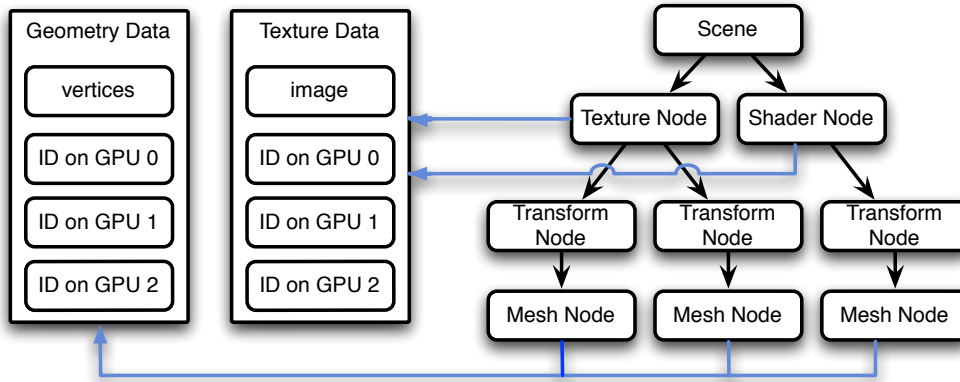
Geometry Data

vertices

ID on GPU 0

ID on GPU 1

ID on GPU 2

Texture Data

image

ID on GPU 0

ID on GPU 1

ID on GPU 2

Scene

Texture Node

Shader Node

Transform Node

Transform Node

Transform Node

Mesh Node

Mesh Node

Mesh Node